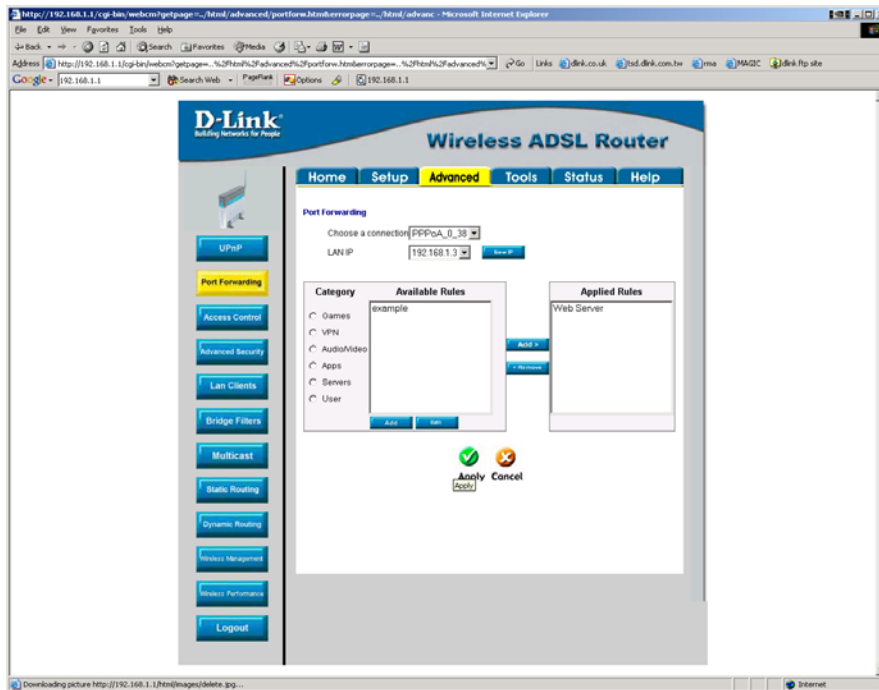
http://192.168.1.1/cgi-bin/webcm?getpage=../html/advanced/portforw.htm&errorpage=../html/advanc - Microsoft Internet Explorer

File Edit View Favorites Tools Help

Back Search Favorites Media

Address http://192.168.1.1/cgi-bin/webcm?getpage=..%2Fhtml%2Fadvanced%2Fportforw.htm&errorpage=..%2Fhtml%2Fadvanced% Go Links dlink.co.uk tsd.dlink.com.tw rma MAGIC dlink ftp site

Google - 192.168.1.1 Search Web PageRank Options 192.168.1.1

D-Link
Building Networks for People

Wireless ADSL Router

Home Setup Advanced Tools Status Help

UPnP

Port Forwarding

Access Control

Advanced Security

Lan Clients

Bridge Filters

Multicast

Static Routing

Dynamic Routing

Wireless Management

Wireless Performance

Logout

Port Forwarding

Choose a connection PPPoA_0_38

LAN IP 192.168.1.3 New IP

| Category | Available Rules |
|---|---|
| Games | example |
| VPN | |
| Audio/Video | |
| Apps | |
| Servers | |
| User | |

Add Edit

Add >

< Remove

Applied Rules

Web Server

Apply Cancel

Apply

Downloading picture http://192.168.1.1/html/images/delete.jpg...

Internet